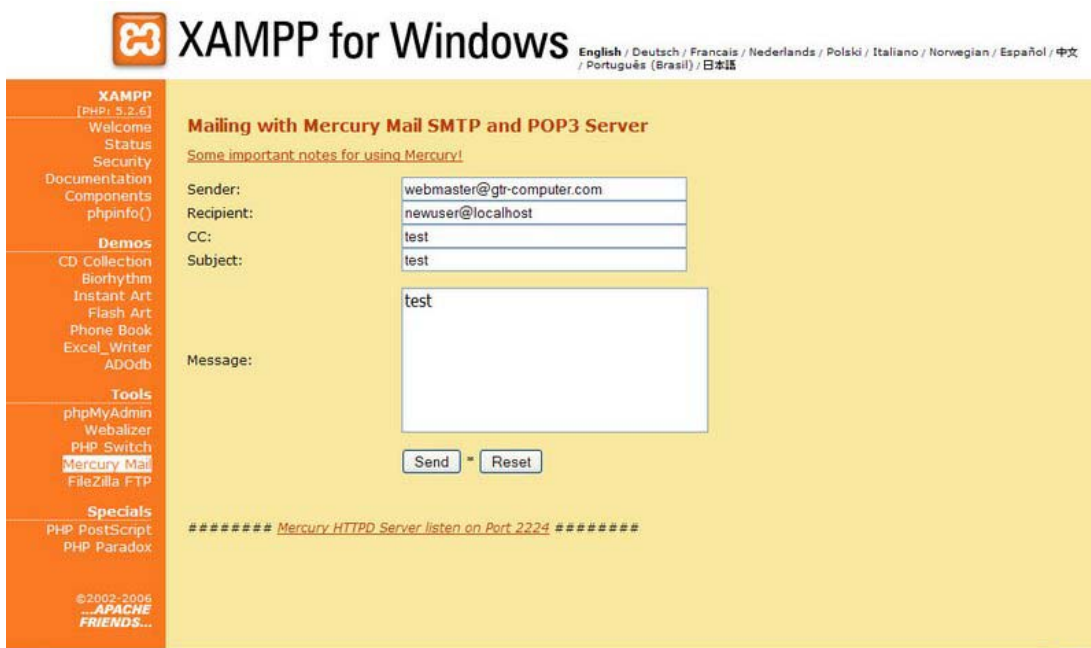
XAMPP for Windows English / Deutsch / Francais / Nederlands / Polski / Italiano / Norwegian / Español / 中文 / Português (Brasil) / 日本語

XAMPP
[PHP: 5.2.6]
Welcome
Status
Security
Documentation
Components
phpinfo()

Demos
CD Collection
Biorhythm
Instant Art
Flash Art
Phone Book
Excel_Writer
ADOdb

Tools
phpMyAdmin
Webalizer
PHP Switch
Mercury Mail
FileZilla FTP

Specials
PHP PostScript
PHP Paradox

©2002-2006
...APACHE FRIENDS...

Mailing with Mercury Mail SMTP and POP3 Server

Some important notes for using Mercury!

Sender: webmaster@gtr-computer.com
Recipient: newuser@localhost
CC: test
Subject: test
Message: test

Send - Reset

######## Mercury HTTPD Server listen on Port 2224 ########